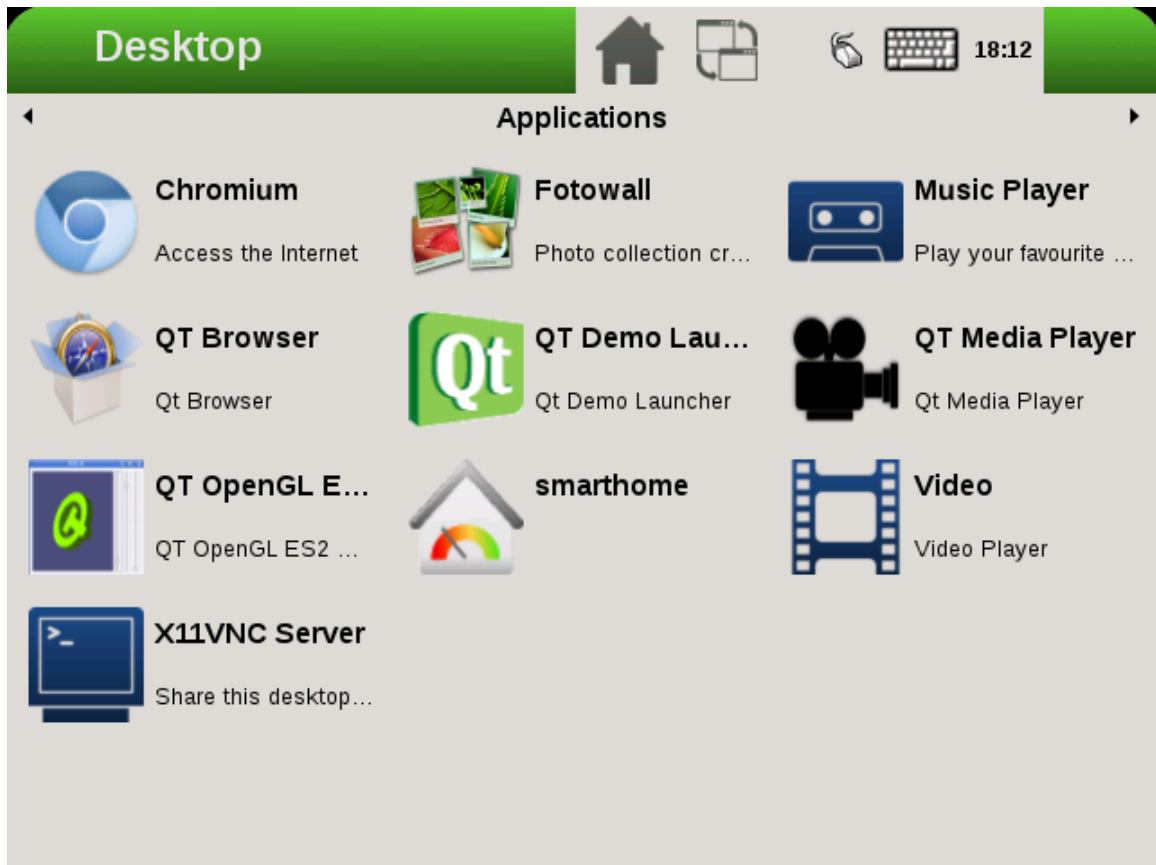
Desktop

18:12

◀ Applications ▶

Chromium
Access the Internet

Fotowall
Photo collection cr...

Music Player
Play your favourite ...

QT Browser
Qt Browser

QT Demo Lau...
Qt Demo Launcher

QT Media Player
Qt Media Player

QT OpenGL E...
QT OpenGL ES2 ...

smarthome

Video
Video Player

X11VNC Server
Share this desktop...